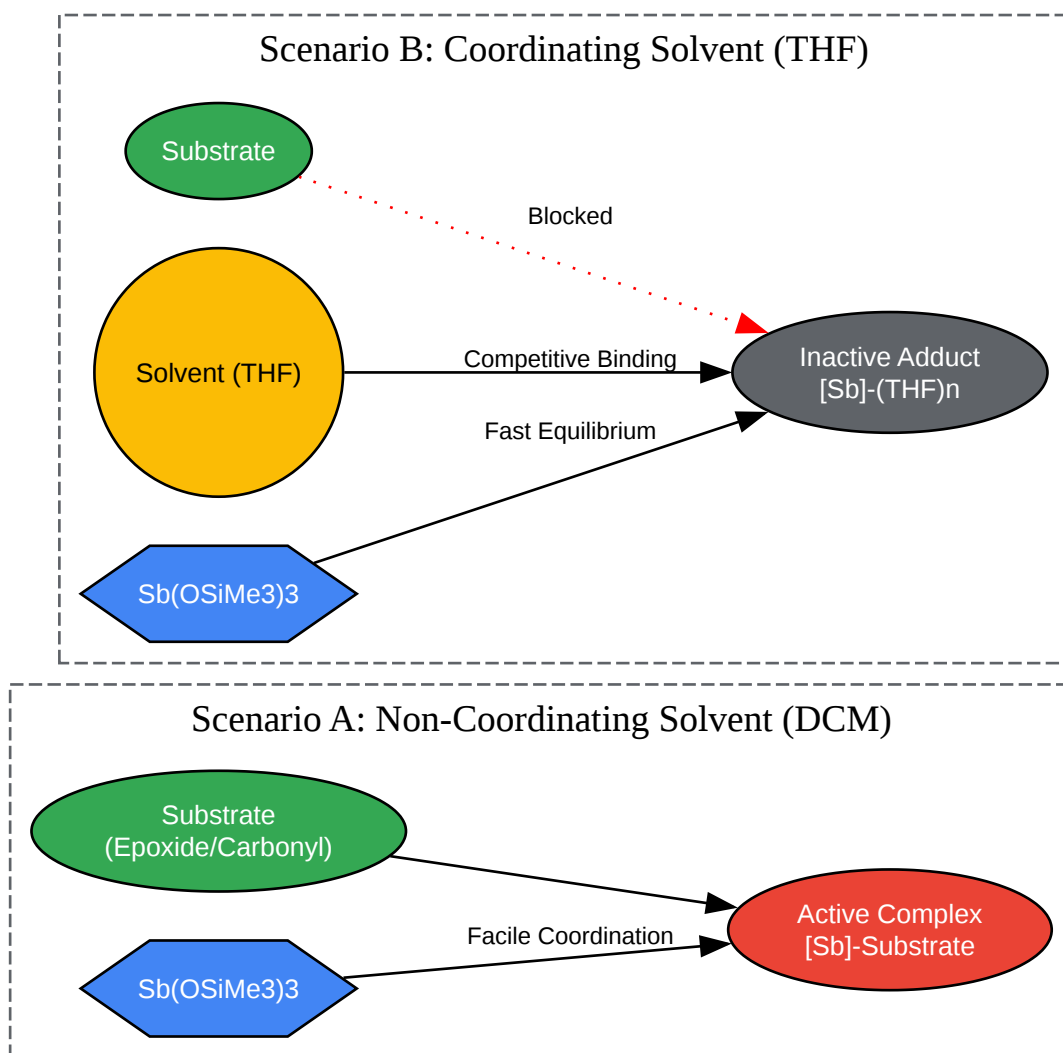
Scenario B: Coordinating Solvent (THF)

Substrate

Blocked

Solvent (THF)

Competitive Binding

Inactive Adduct
[Sb]-(THF)n

Fast Equilibrium

Sb(OSiMe3)3

Scenario A: Non-Coordinating Solvent (DCM)

Substrate
(Epoxide/Carbonyl)

Facile Coordination

Active Complex
[Sb]-Substrate

Sb(OSiMe3)3